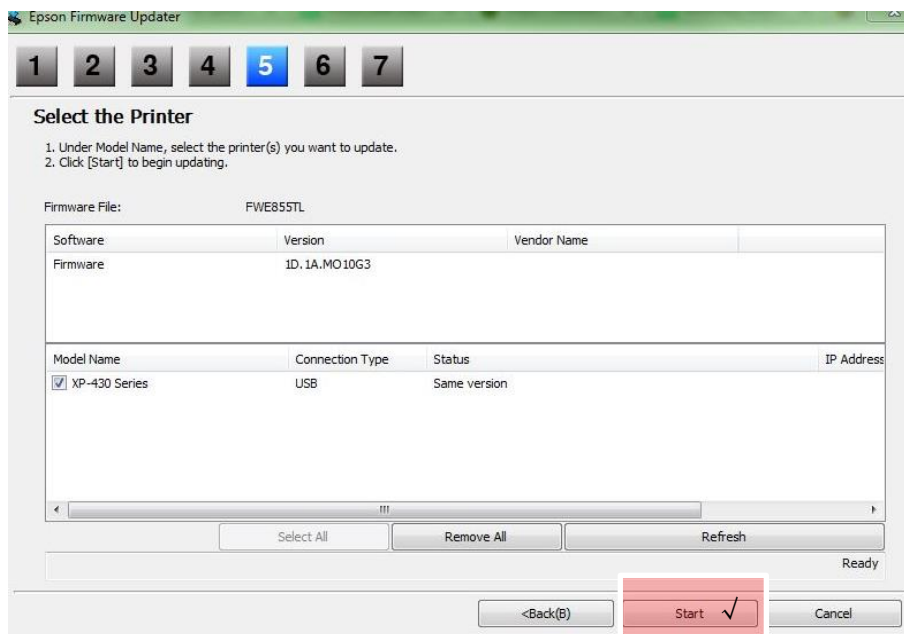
Epson Firmware Updater

1 2 3 4 5 6 7

Select the Printer

1. Under Model Name, select the printer(s) you want to update.
2. Click [Start] to begin updating.

Firmware File: FWE855TL

| Software | Version | Vendor Name |
|---|---|---|
| Firmware | 1D.1A.MO10G3 | |

| Model Name | Connection Type | Status | IP Address |
|---|---|---|---|
| XP-430 Series | USB | Same version | |

Select All Remove All Refresh

Ready

<Back(B) Start √ Cancel